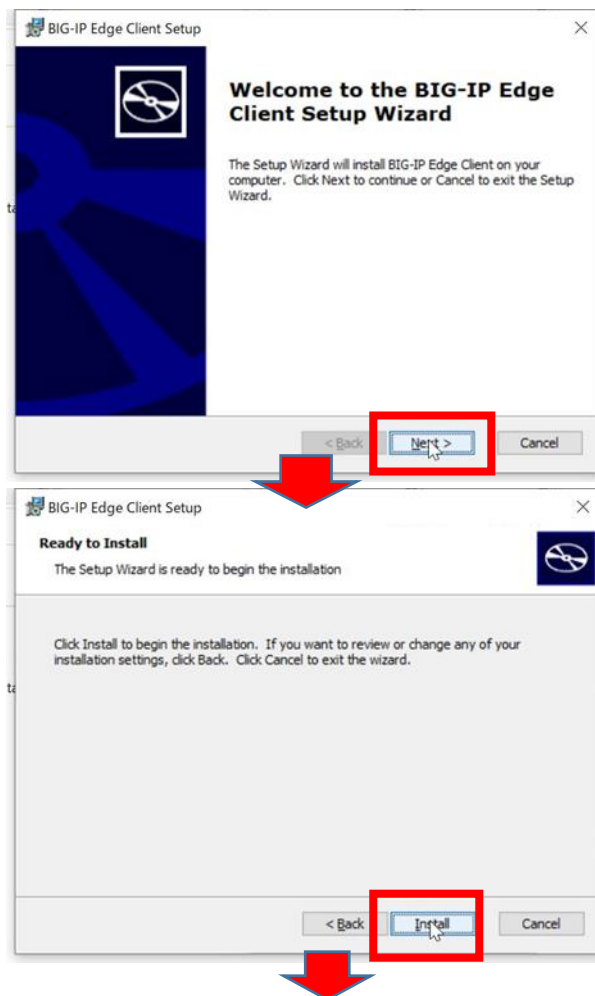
BIG-IP Edge Client Setup

×

Welcome to the BIG-IP Edge Client Setup Wizard

The Setup Wizard will install BIG-IP Edge Client on your computer. Click Next to continue or Cancel to exit the Setup Wizard.

< Back

Next >

Cancel

BIG-IP Edge Client Setup

×

Ready to Install

The Setup Wizard is ready to begin the installation

Click Install to begin the installation. If you want to review or change any of your installation settings, click Back. Click Cancel to exit the wizard.

< Back

Install

Cancel